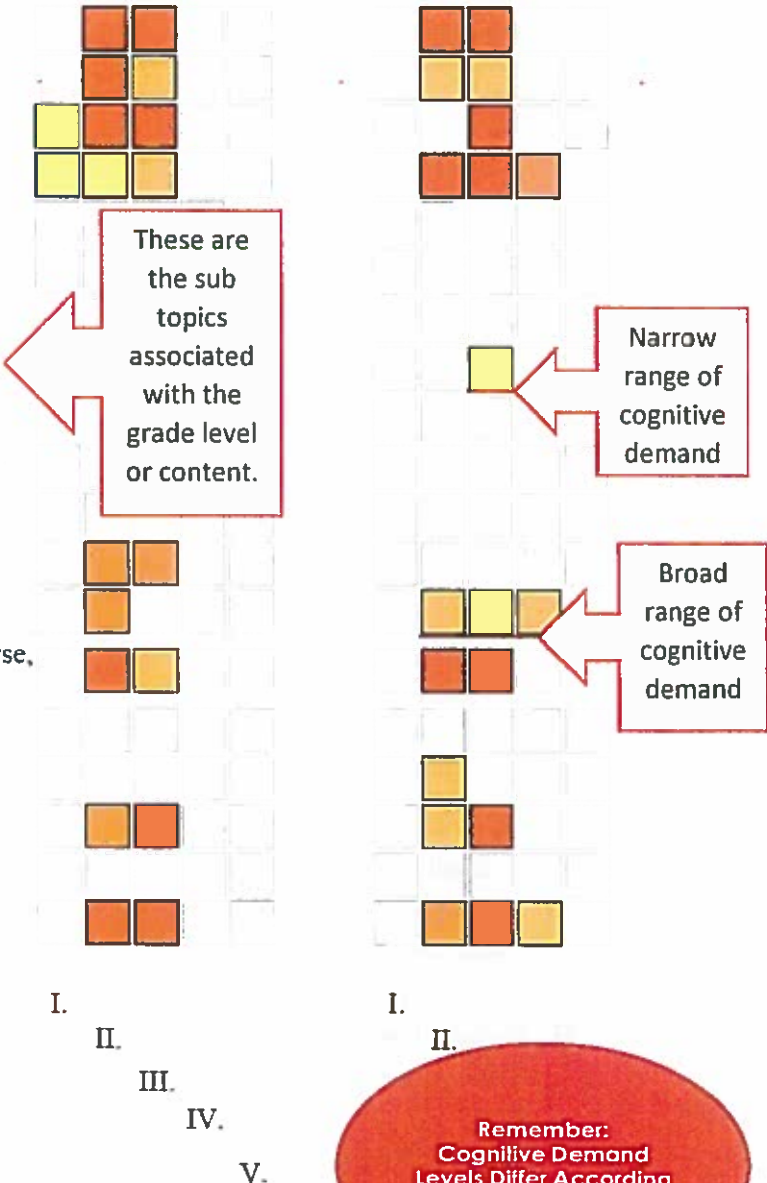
These are the sub topics associated with the grade level or content.

Narrow range of cognitive demand

Broad range of cognitive demand

se,

I.
II.
III.
IV.
V.

I.
II.

Remember:
Cognitive Demand
Levels Differ According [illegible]